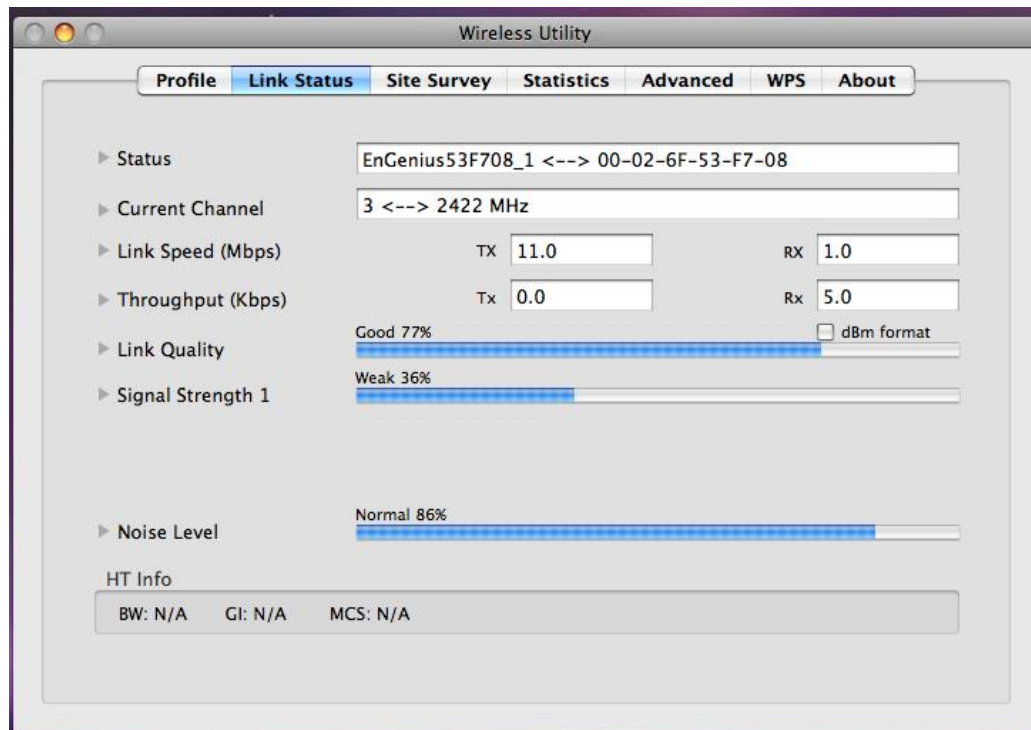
Wireless Utility

Profile | Link Status | Site Survey | Statistics | Advanced | WPS | About

Status
EnGenius53F708_1 <--> 00-02-6F-53-F7-08

Current Channel
3 <--> 2422 MHz

Link Speed (Mbps)
TX 11.0
RX 1.0

Throughput (Kbps)
Tx 0.0
Rx 5.0

Link Quality
Good 77%
dBm format

Signal Strength 1
Weak 36%

Noise Level
Normal 86%

HT Info
BW: N/A GI: N/A MCS: N/A